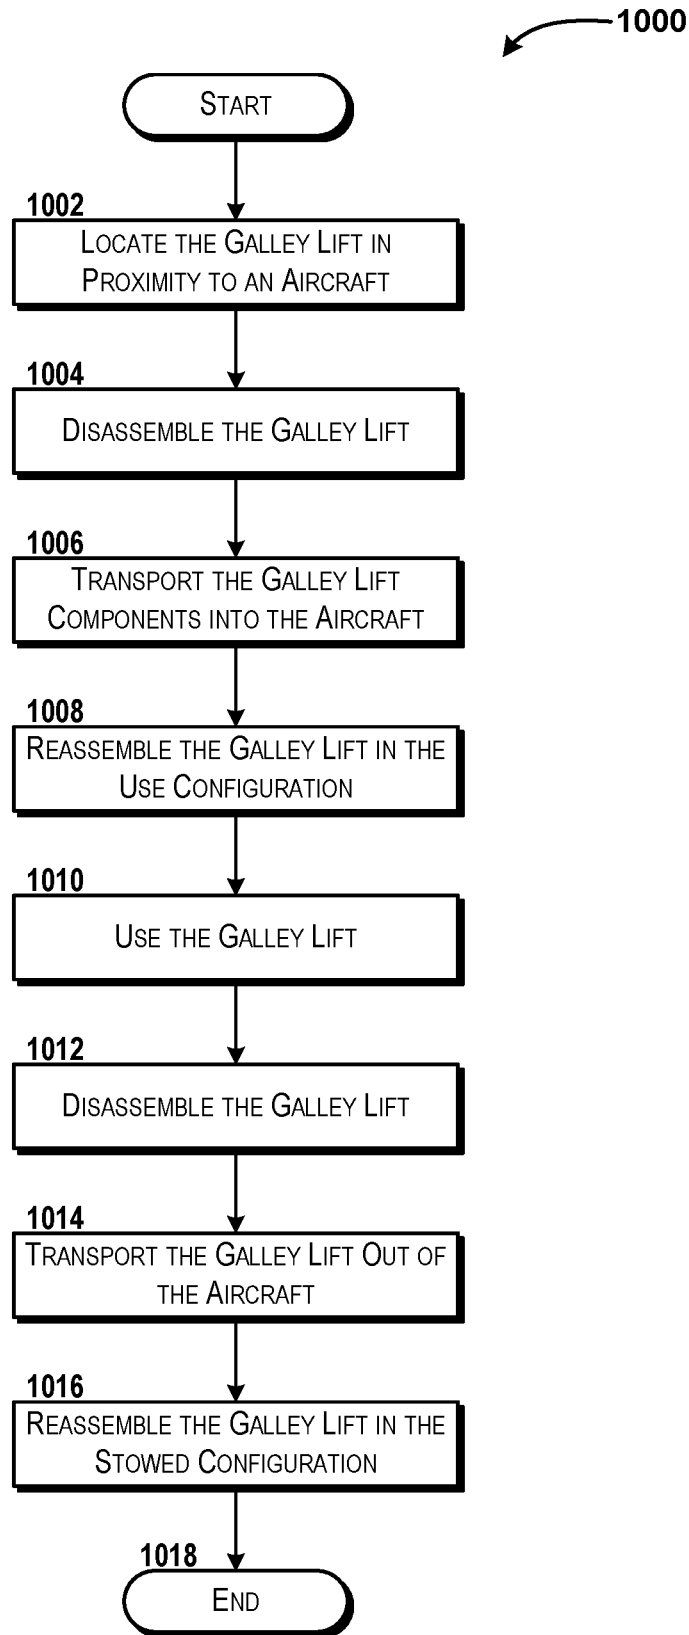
1000

Start

1002

Locate the Galley Lift in Proximity to an Aircraft

1004

Disassemble the Galley Lift

1006

Transport the Galley Lift Components into the Aircraft

1008

Reassemble the Galley Lift in the Use Configuration

1010

Use the Galley Lift

1012

Disassemble the Galley Lift

1014

Transport the Galley Lift Out of the Aircraft

1016

Reassemble the Galley Lift in the Stowed Configuration

1018

End